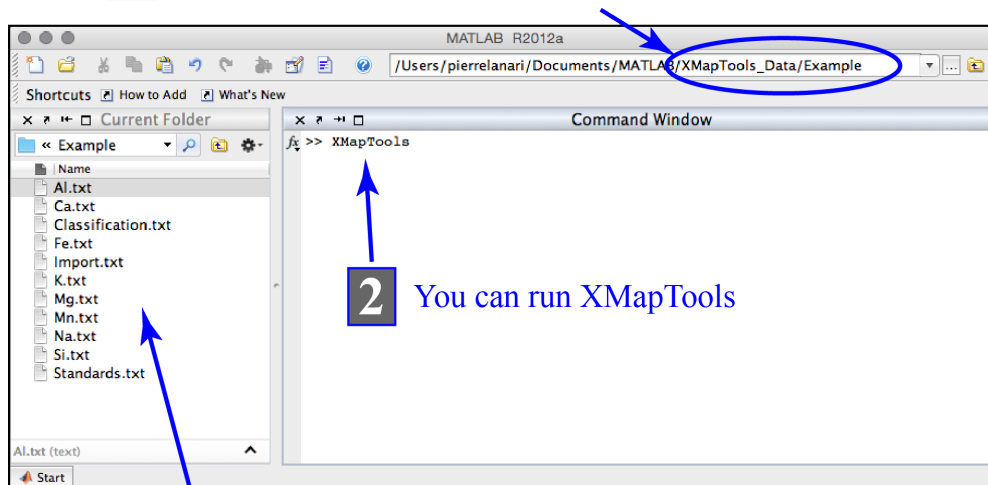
MATLAB R2012a

/Users/pierrelanari/Documents/MATLAB/XMapTools_Data/Example

Shortcuts How to Add What's New

Current Folder

« Example

Name

Al.txt
Ca.txt
Classification.txt
Fe.txt
Import.txt
K.txt
Mg.txt
Mn.txt
Na.txt
Si.txt
Standards.txt

Al.txt (text)

Start

Command Window

$fx$ >> XMapTools

2 You can run XMapTools